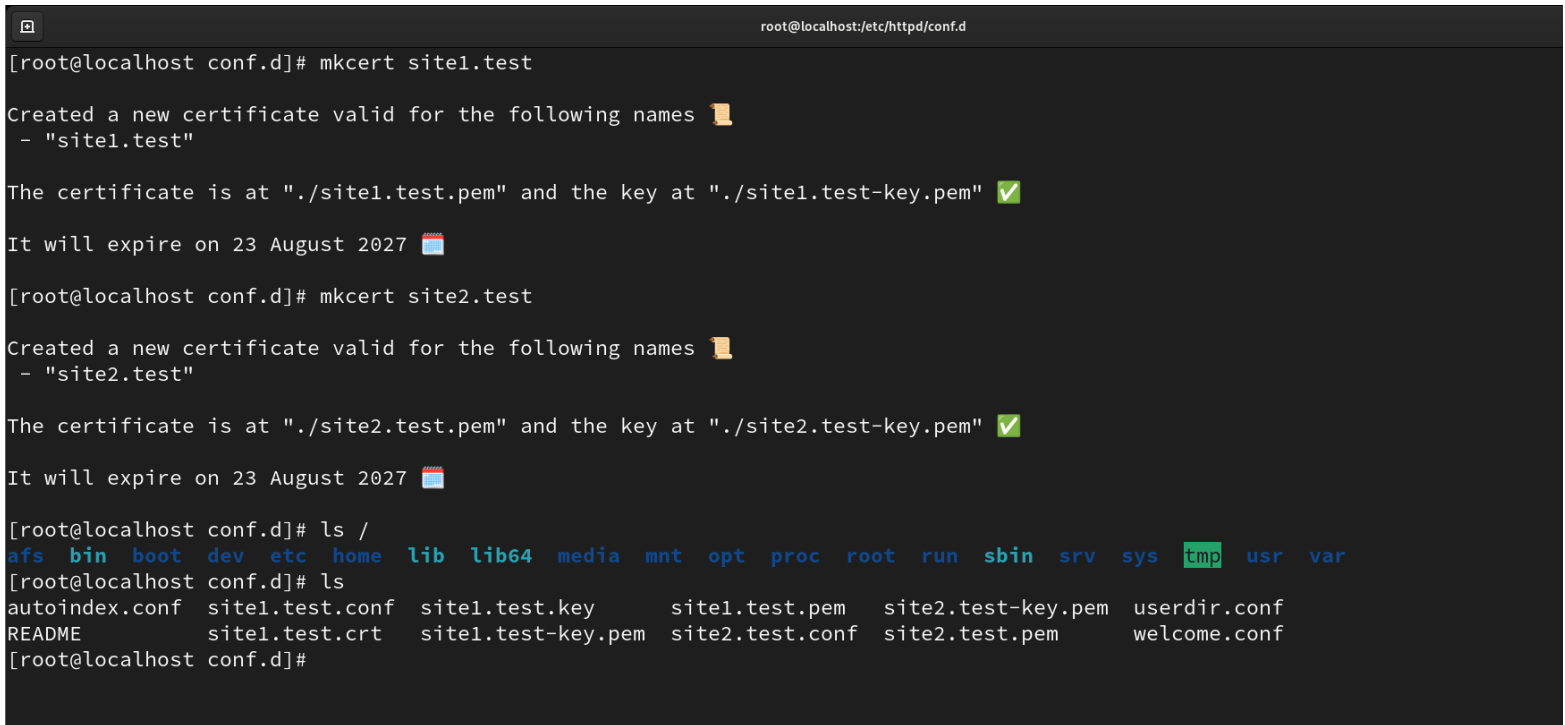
root@localhost:/etc/httpd/conf.d

[root@localhost conf.d]# mkcert site1.test

Created a new certificate valid for the following names 📜
 - "site1.test"

The certificate is at "./site1.test.pem" and the key at "./site1.test-key.pem" ✅

It will expire on 23 August 2027 🗓️

[root@localhost conf.d]# mkcert site2.test

Created a new certificate valid for the following names 📜
 - "site2.test"

The certificate is at "./site2.test.pem" and the key at "./site2.test-key.pem" ✅

It will expire on 23 August 2027 🗓️

[root@localhost conf.d]# ls /
afs bin boot dev etc home lib lib64 media mnt opt proc root run sbin srv sys tmp usr var
[root@localhost conf.d]# ls
autoindex.conf site1.test.conf site1.test.key site1.test.pem site2.test-key.pem userdir.conf
README site1.test.crt site1.test-key.pem site2.test.conf site2.test.pem welcome.conf
[root@localhost conf.d]#